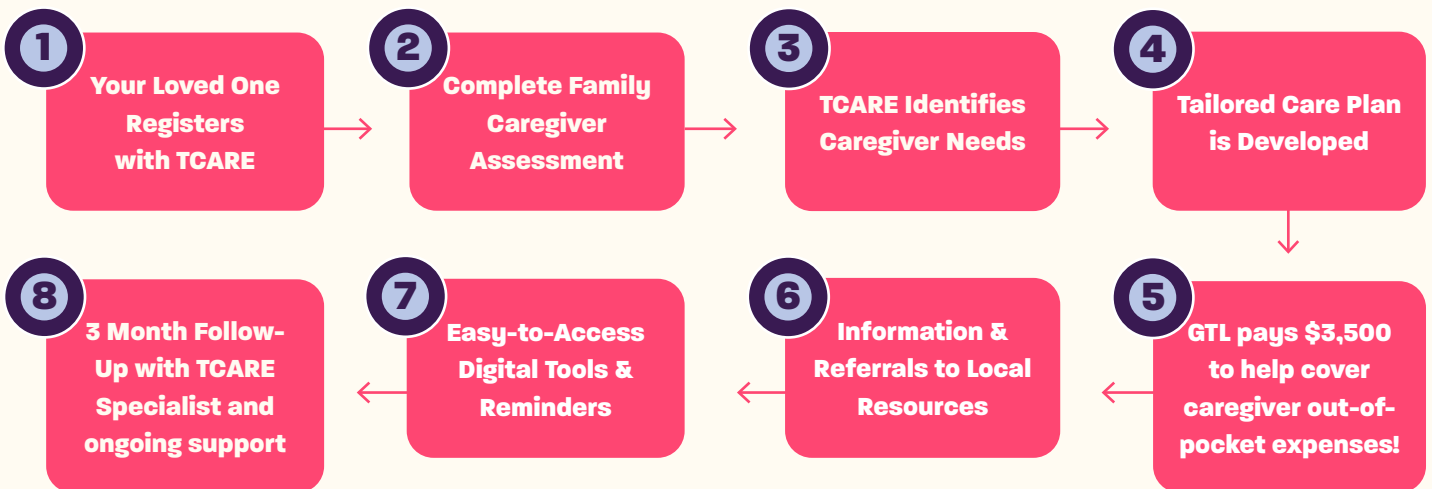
1
Your Loved One Registers with TCARE

2
Complete Family Caregiver Assessment

3
TCARE Identifies Caregiver Needs

4
Tailored Care Plan is Developed

5
GTL pays $3,500 to help cover caregiver out-of-pocket expenses!

6
Information & Referrals to Local Resources

7
Easy-to-Access Digital Tools & Reminders

8
3 Month Follow-Up with TCARE Specialist and ongoing support